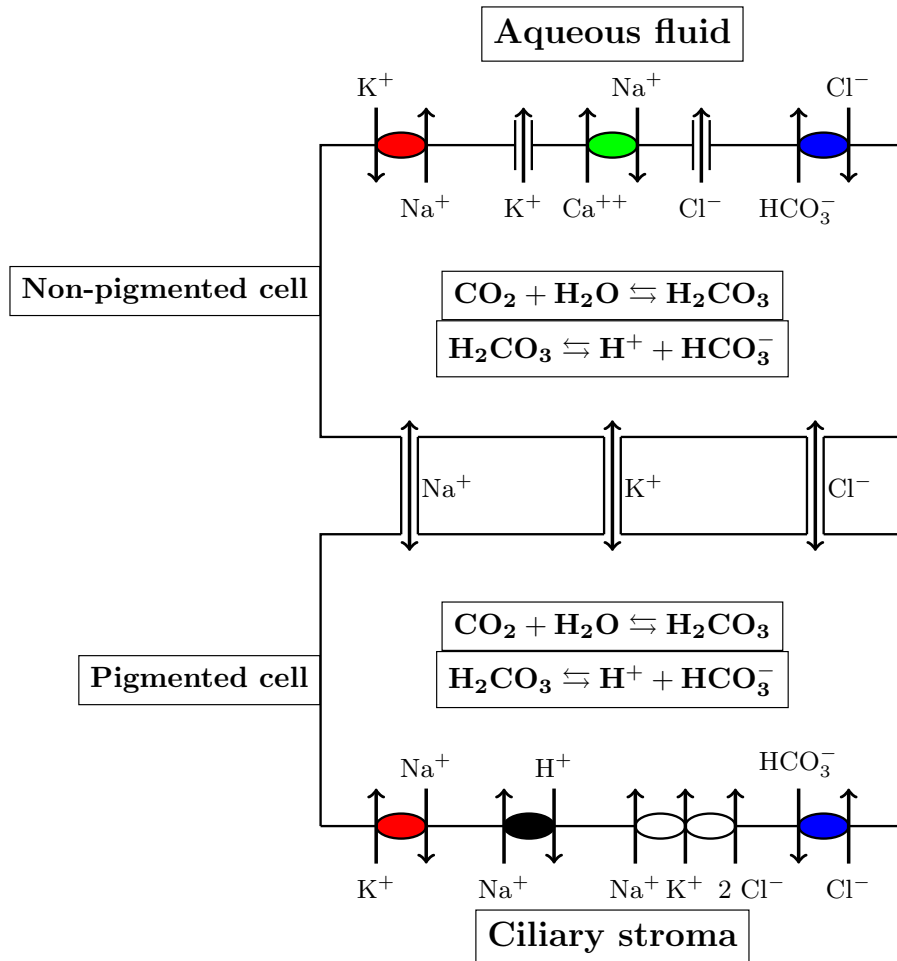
Aqueous fluid

$K^+$ $Na^+$ $Cl^-$

$Na^+$ $K^+$ $Ca^{++}$ $Cl^-$ $HCO_3^-$

Non-pigmented cell

$\mathbf{CO_2 + H_2O \leftrightarrows H_2CO_3}$

$\mathbf{H_2CO_3 \leftrightarrows H^+ + HCO_3^-}$

$Na^+$ $K^+$ $Cl^-$

Pigmented cell

$\mathbf{CO_2 + H_2O \leftrightarrows H_2CO_3}$

$\mathbf{H_2CO_3 \leftrightarrows H^+ + HCO_3^-}$

$Na^+$ $H^+$ $HCO_3^-$

$K^+$ $Na^+$ $Na^+$ $K^+$ 2 $Cl^-$ $Cl^-$

Ciliary stroma